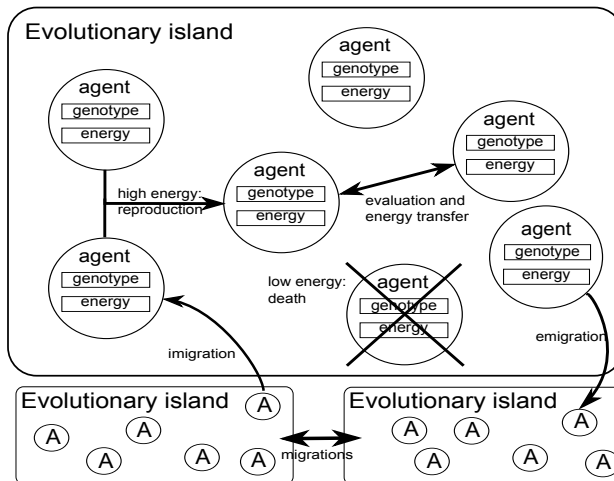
Evolutionary island

agent
genotype
energy

agent
genotype
energy

agent
genotype
energy

high energy: reproduction

agent
genotype
energy

evaluation and energy transfer

agent
genotype
energy

agent
genotype
energy

low energy: death

agent
genotype
energy

agent
genotype
energy

imigration

emigration

Evolutionary island
A A A A A A

migrations

Evolutionary island
A A A A A A A